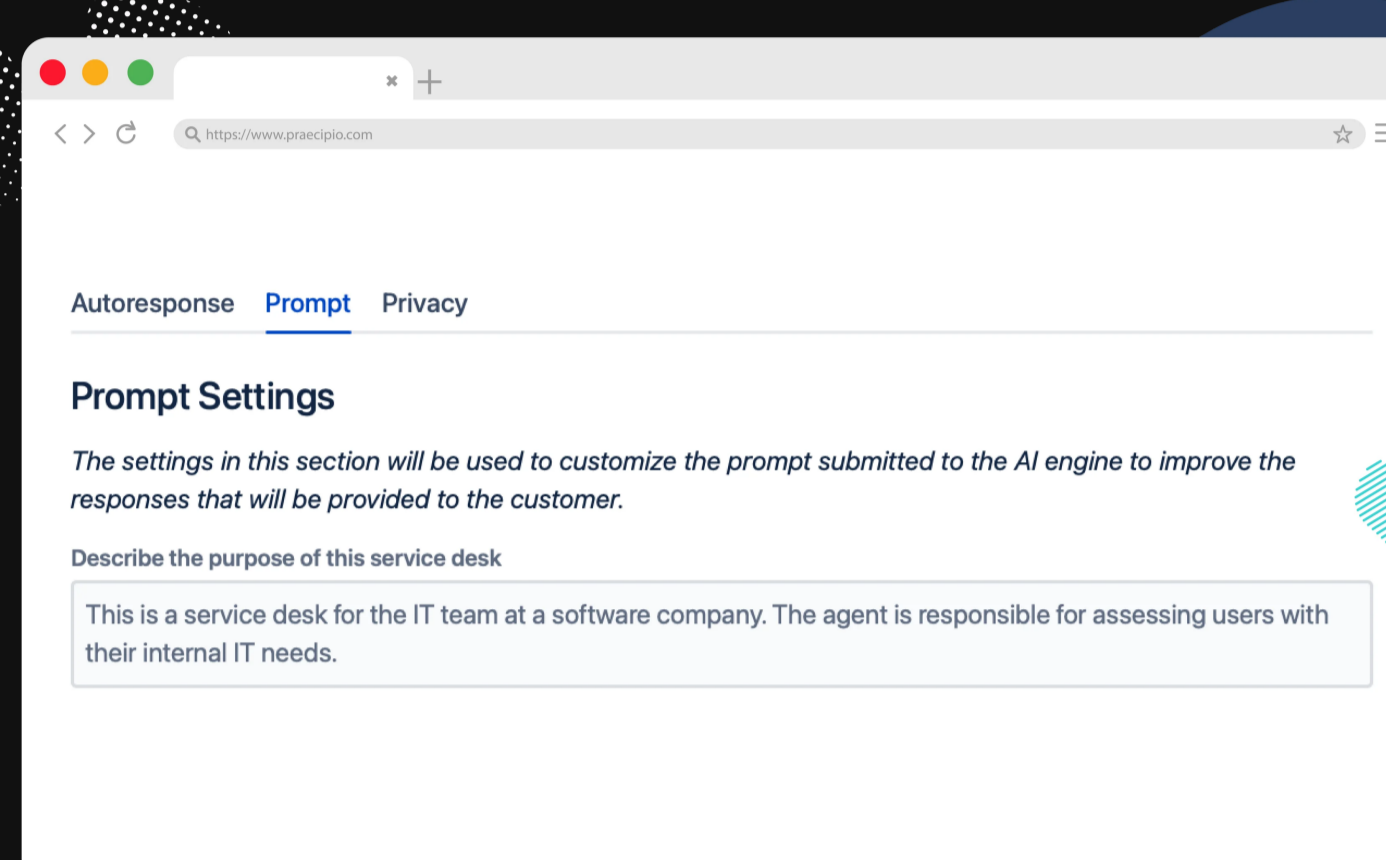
https://www.praecipio.com

Autoresponse Prompt Privacy

Prompt Settings

The settings in this section will be used to customize the prompt submitted to the AI engine to improve the responses that will be provided to the customer.

Describe the purpose of this service desk

This is a service desk for the IT team at a software company. The agent is responsible for assessing users with their internal IT needs.